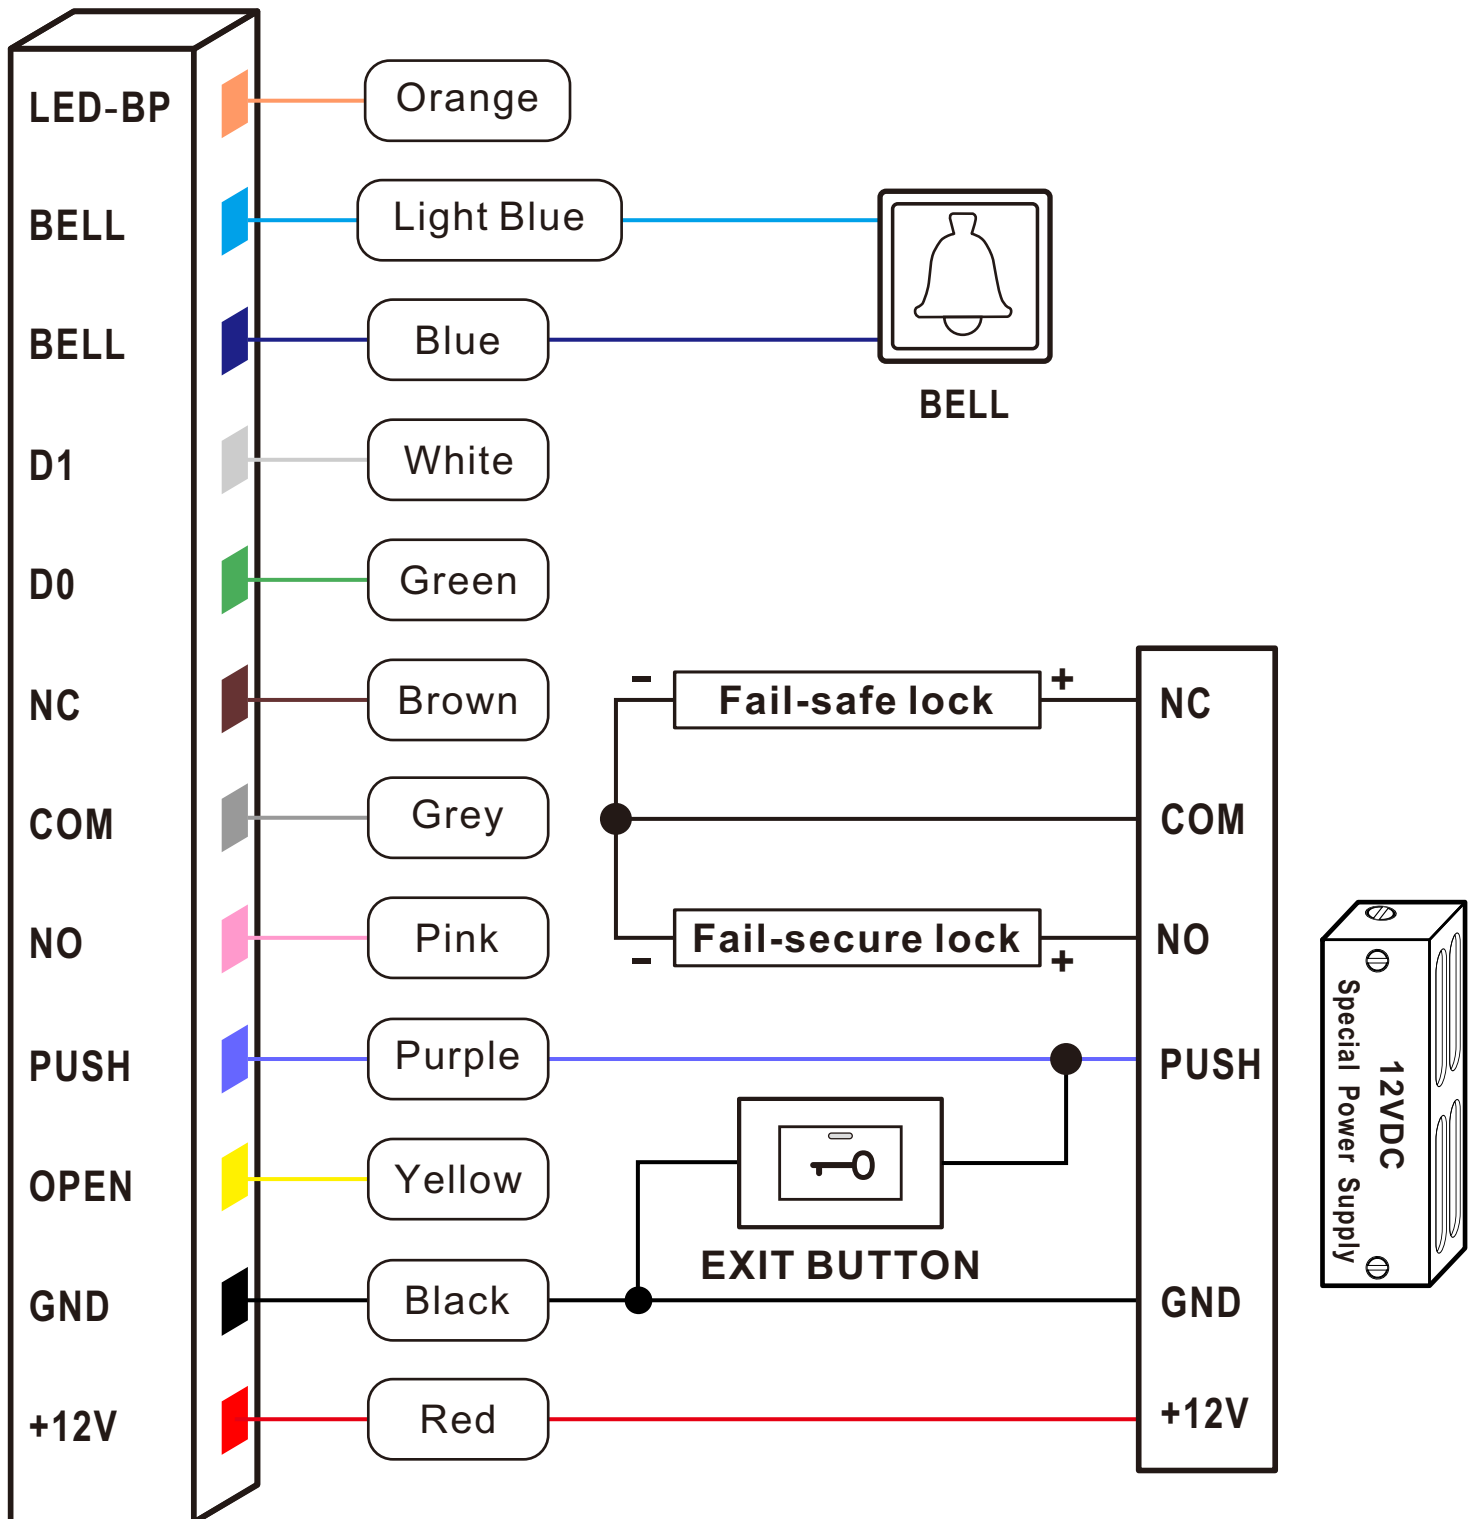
LED-BP
BELL
BELL
D1
D0
NC
COM
NO
PUSH
OPEN
GND
+12V

Orange
Light Blue
Blue
White
Green
Brown
Grey
Pink
Purple
Yellow
Black
Red

BELL

-
Fail-safe lock
+
-
Fail-secure lock
+

EXIT BUTTON

NC
COM
NO
PUSH
GND
+12V

12VDC
Special Power Supply